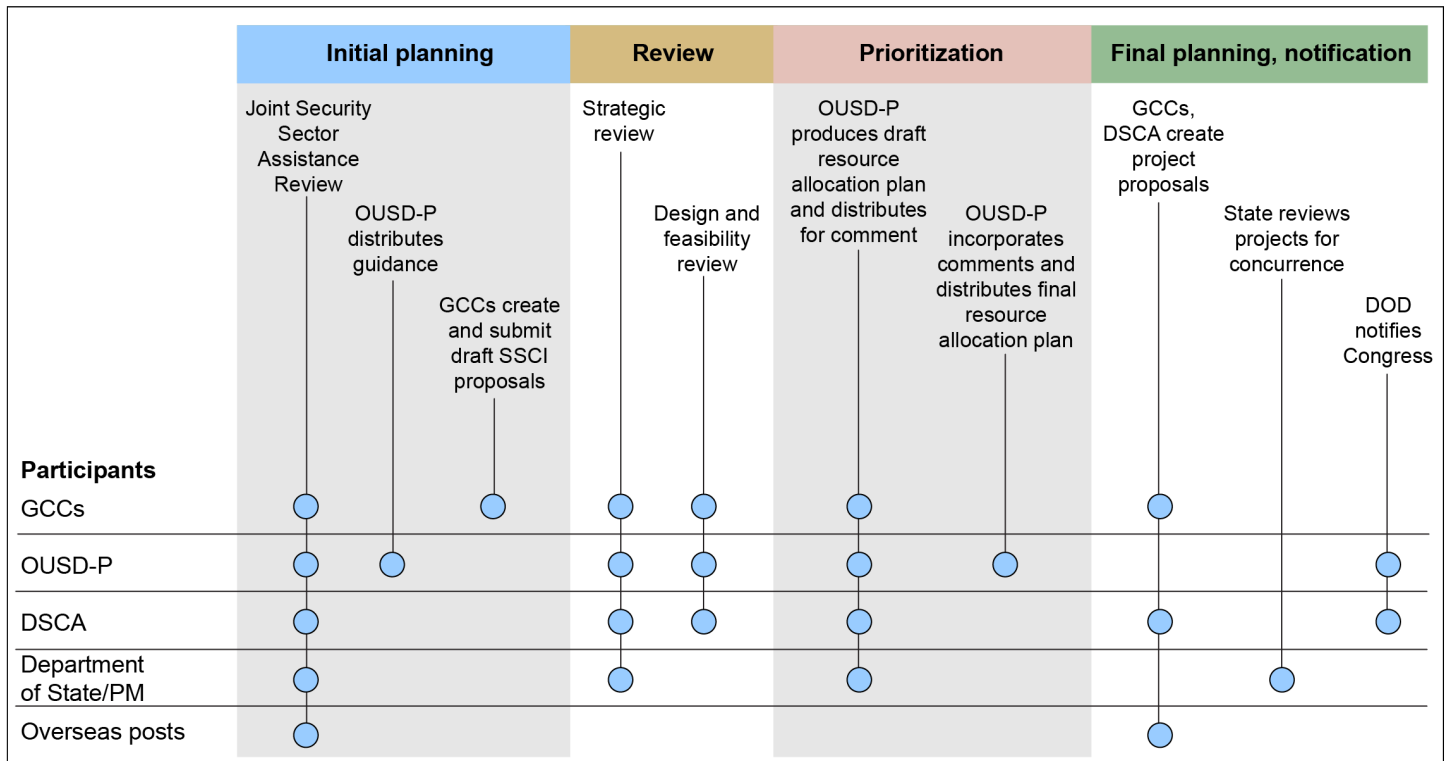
Initial planning

Review

Prioritization

Final planning, notification

Joint Security Sector Assistance Review

OUSD-P distributes guidance

GCCs create and submit draft SSCI proposals

Strategic review

Design and feasibility review

OUSD-P produces draft resource allocation plan and distributes for comment

OUSD-P incorporates comments and distributes final resource allocation plan

GCCs, DSCA create project proposals

State reviews projects for concurrence

DOD notifies Congress

Participants

GCCs

OUSD-P

DSCA

Department of State/PM

Overseas posts